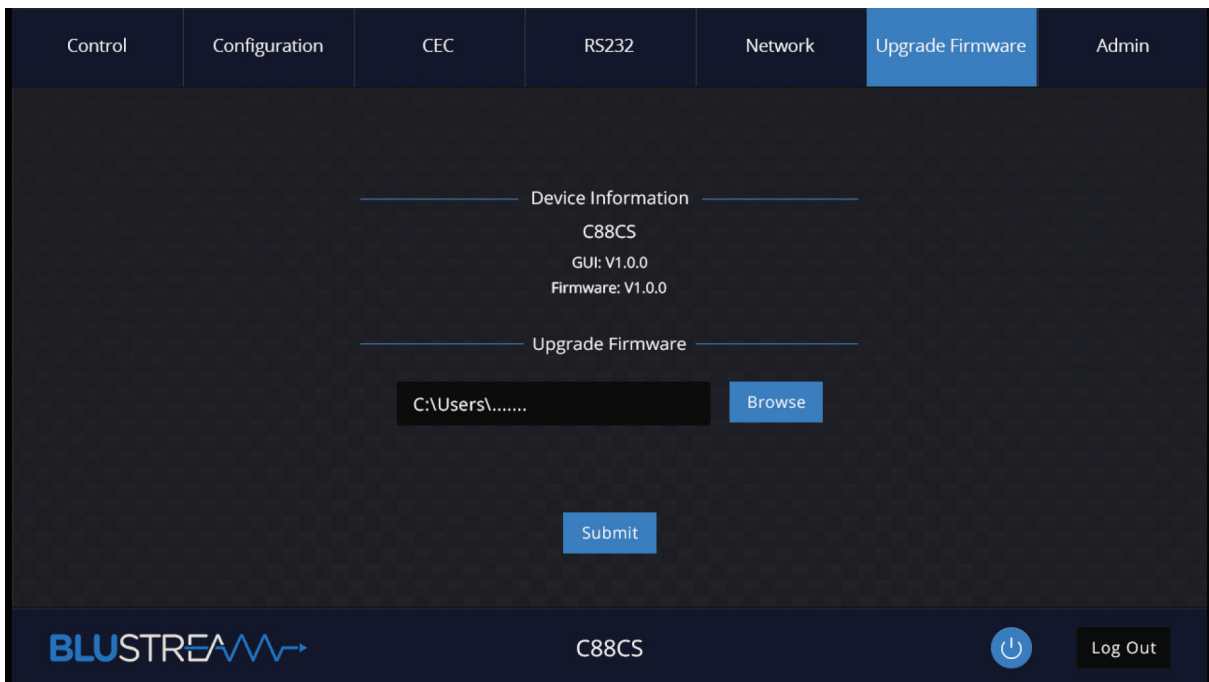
Control | Configuration | CEC | RS232 | Network | Upgrade Firmware | Admin

Device Information

C88CS

GUI: V1.0.0

Firmware: V1.0.0

Upgrade Firmware

C:\Users\.......

Browse

Submit

BLUSTREAM

C88CS

Log Out